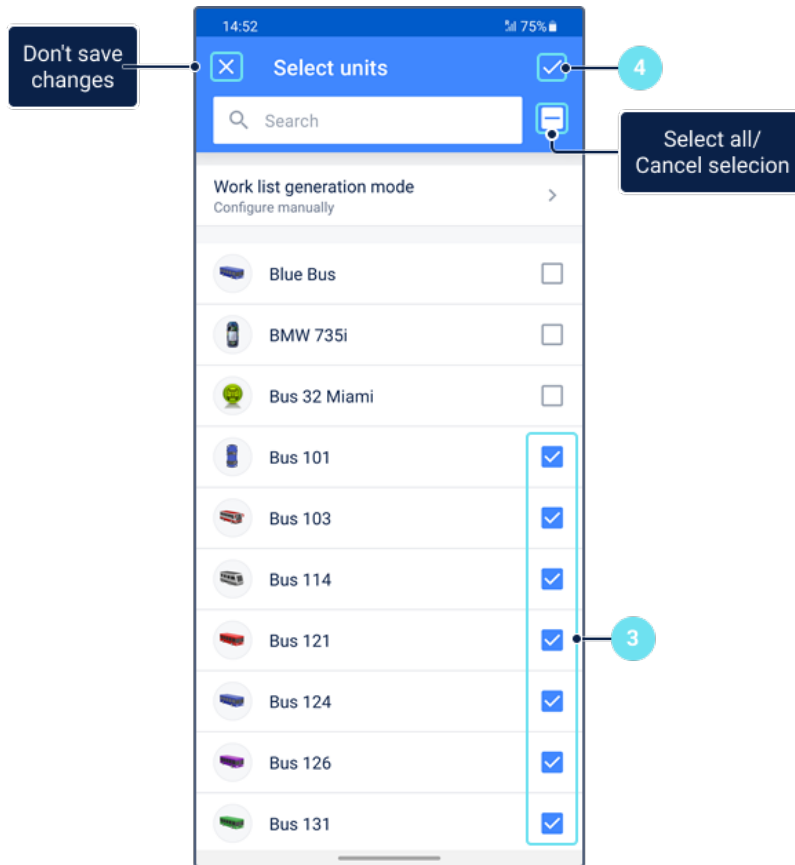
14:52

75%

Don't save changes

Select units

4

Search

Select all/ Cancel selecion

Work list generation mode
Configure manually

Blue Bus

BMW 735i

Bus 32 Miami

Bus 101

Bus 103

Bus 114

Bus 121

3

Bus 124

Bus 126

Bus 131